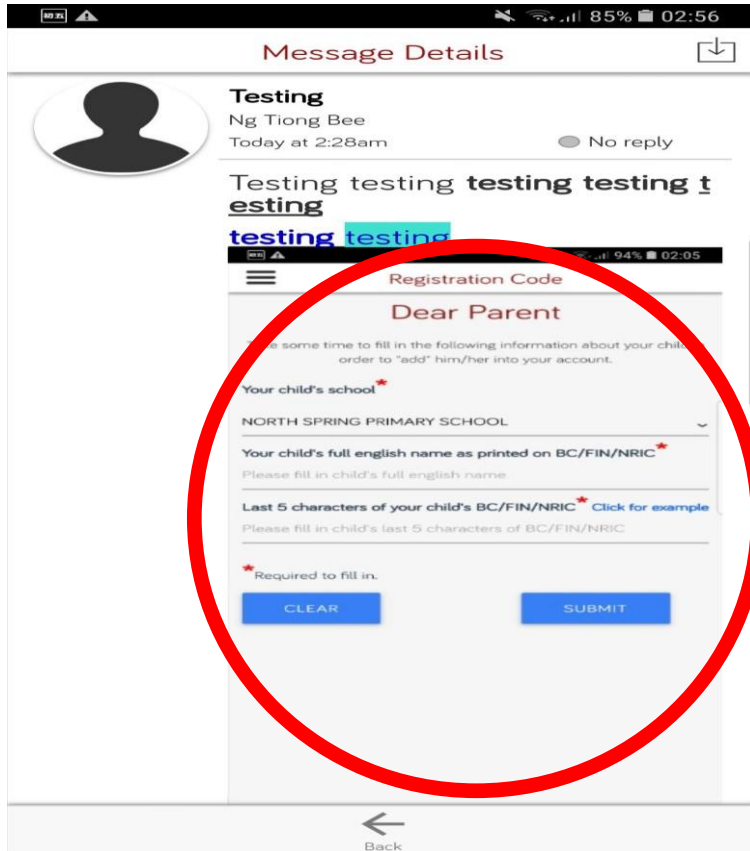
85% 02:56

Message Details

Testing
Ng Tiong Bee
Today at 2:28am
No reply

Testing testing **testing testing t esting**

testing testing

94% 02:05

Registration Code

Dear Parent

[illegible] some time to fill in the following information about your child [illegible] order to "add" him/her into your account.

Your child's school*

NORTH SPRING PRIMARY SCHOOL

Your child's full english name as printed on BC/FIN/NRIC*

Please fill in child's full english name

Last 5 characters of your child's BC/FIN/NRIC* Click for example

Please fill in child's last 5 characters of BC/FIN/NRIC

*Required to fill in.

CLEAR

SUBMIT

Back